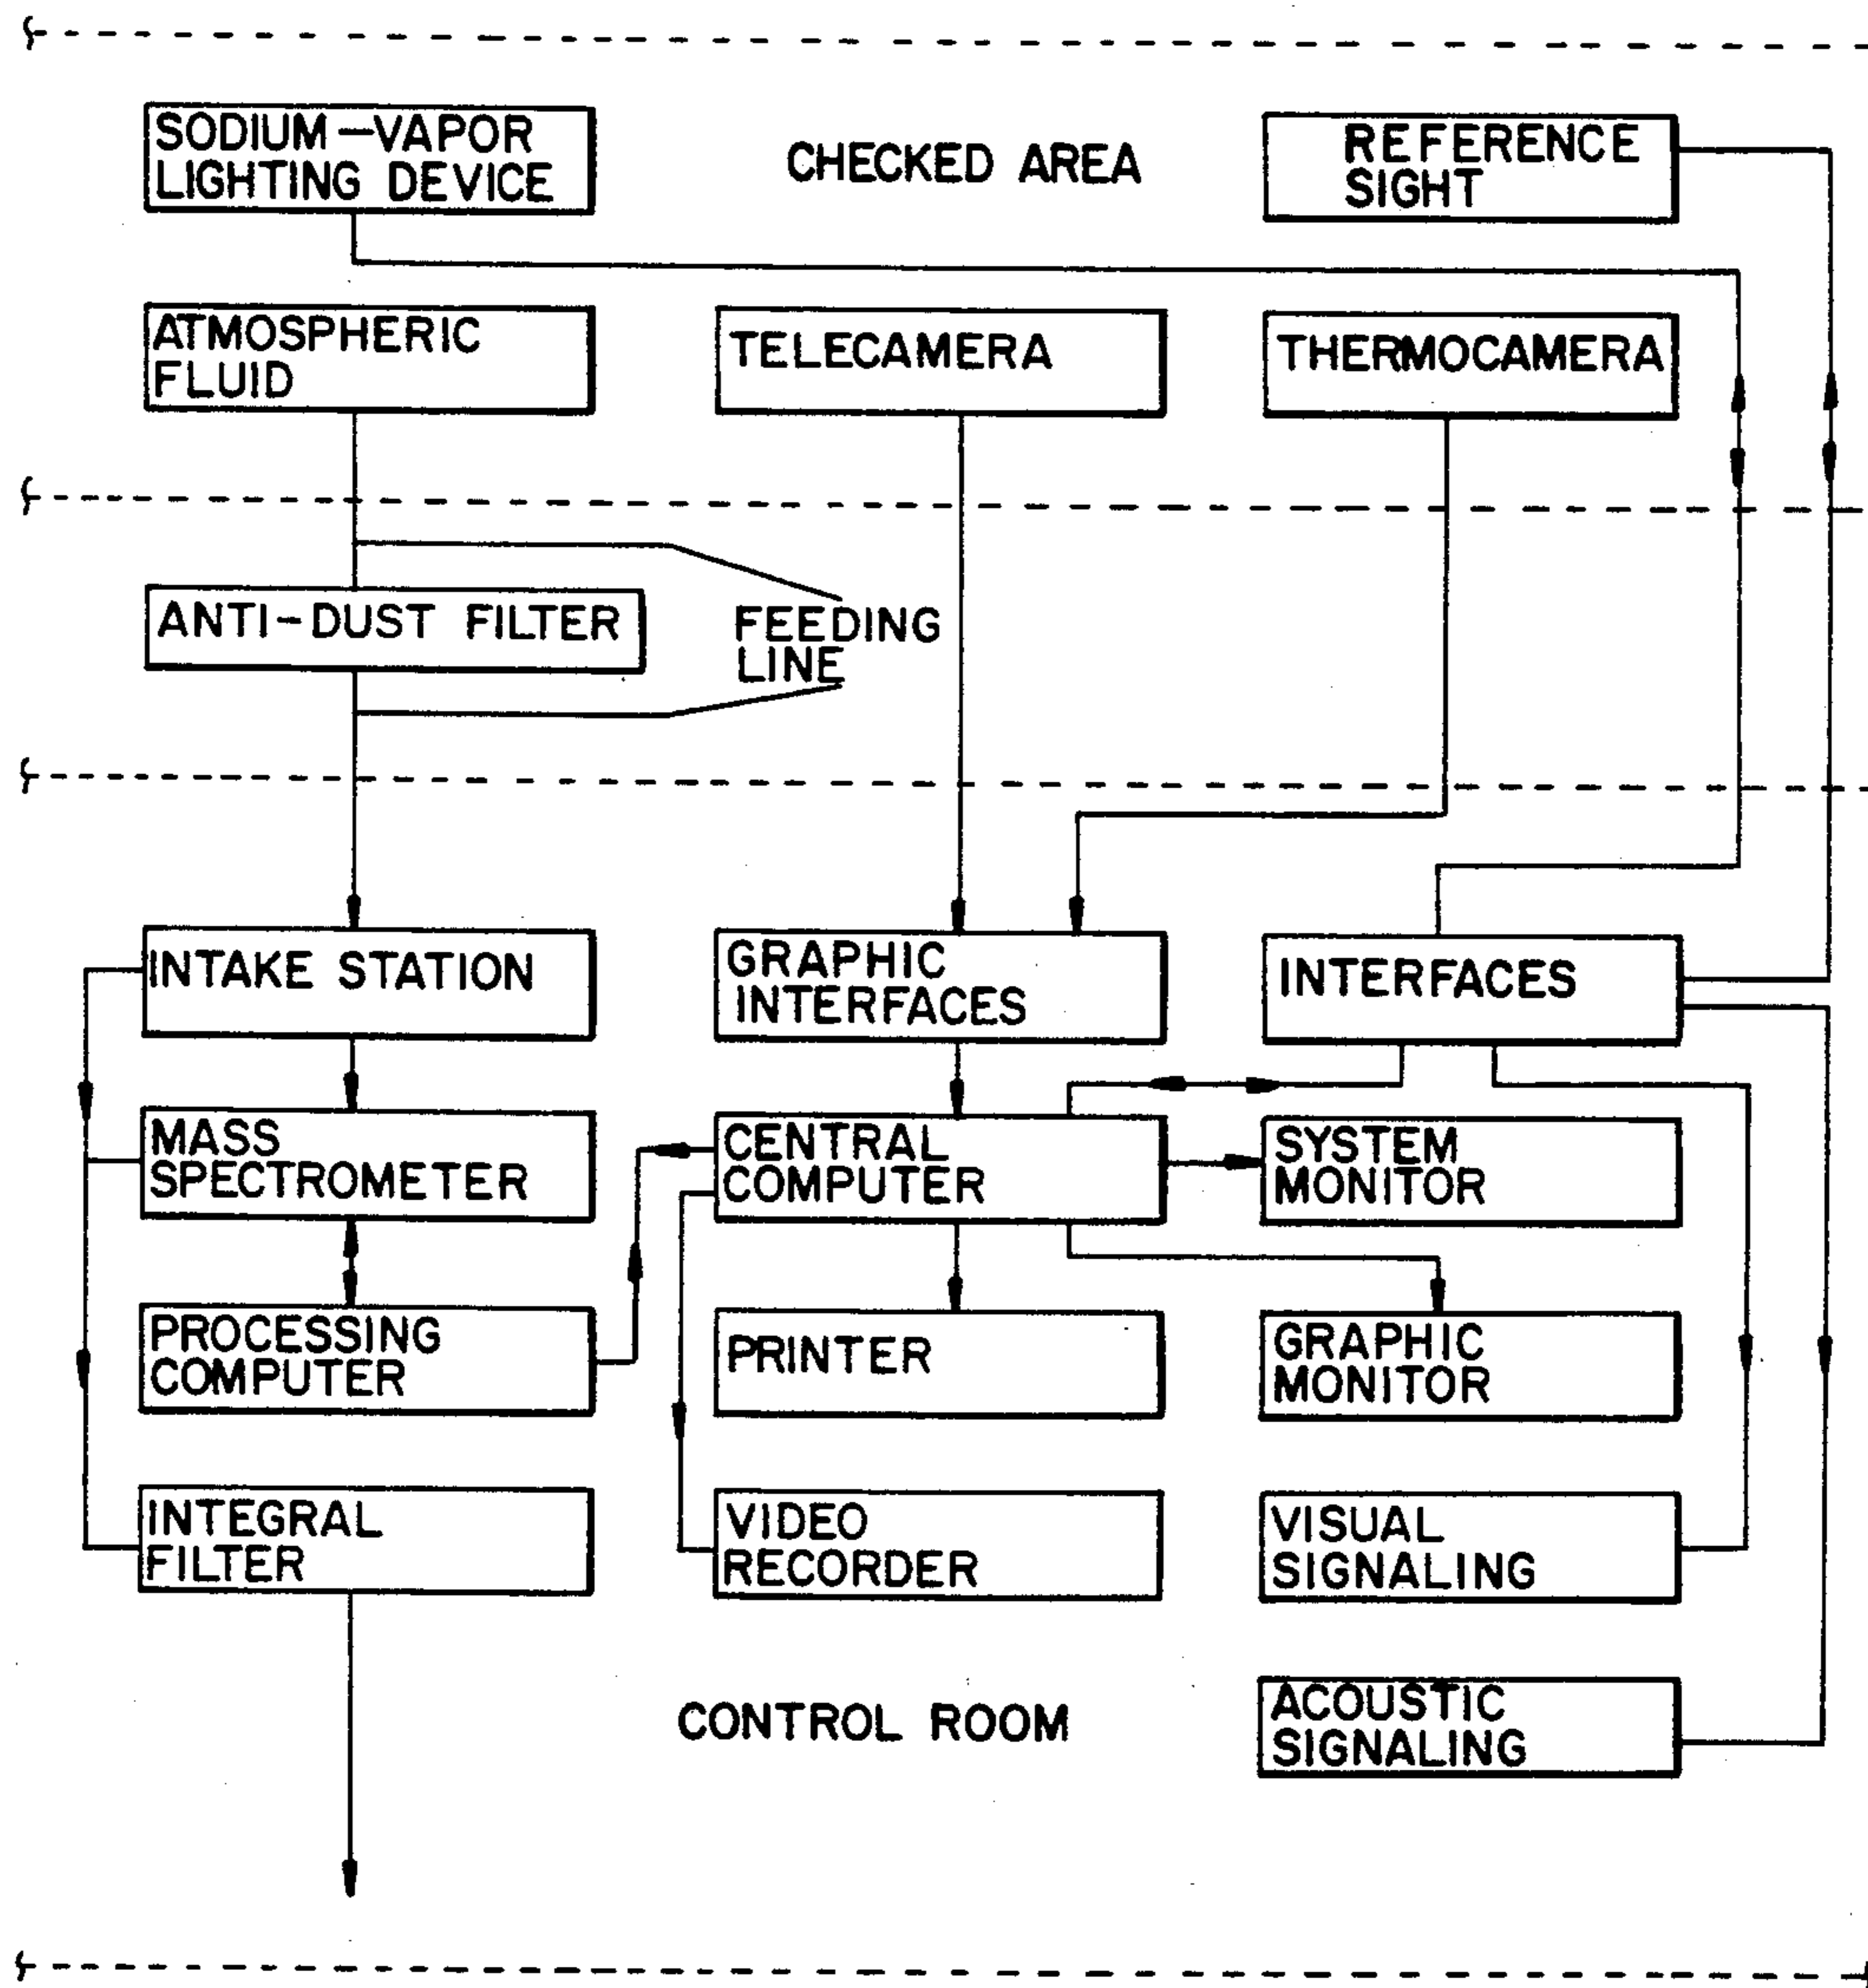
SODIUM-VAPOR LIGHTING DEVICE

CHECKED AREA

REFERENCE SIGHT

ATMOSPHERIC FLUID

TELECAMERA

THERMOCAMERA

ANTI-DUST FILTER

FEEDING LINE

INTAKE STATION

GRAPHIC INTERFACES

INTERFACES

MASS SPECTROMETER

CENTRAL COMPUTER

SYSTEM MONITOR

PROCESSING COMPUTER

PRINTER

GRAPHIC MONITOR

INTEGRAL FILTER

VIDEO RECORDER

VISUAL SIGNALING

CONTROL ROOM

ACOUSTIC SIGNALING